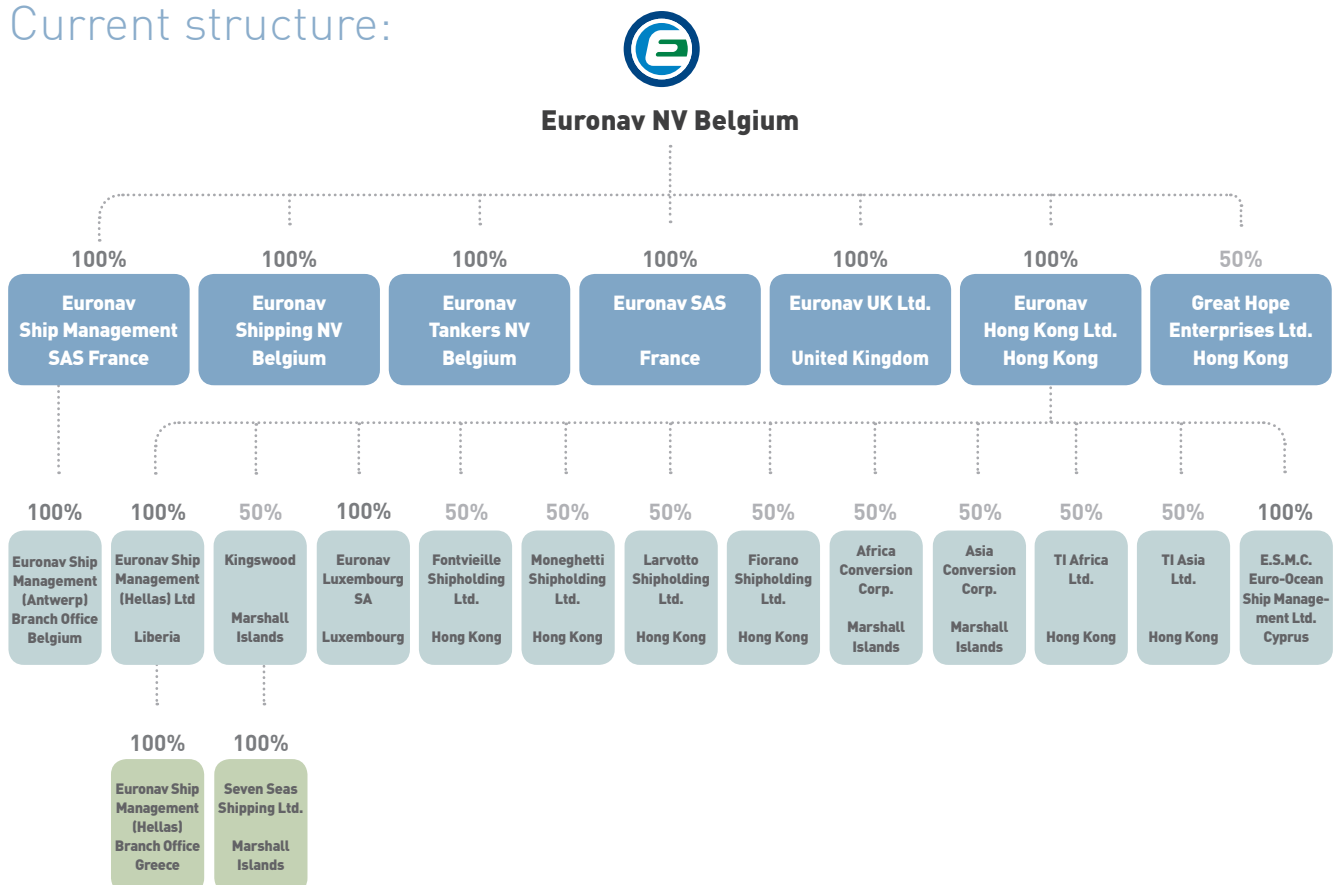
Current structure:

Euronav NV Belgium

100%
Euronav Ship Management SAS France

100%
Euronav Shipping NV Belgium

100%
Euronav Tankers NV Belgium

100%
Euronav SAS France

100%
Euronav UK Ltd. United Kingdom

100%
Euronav Hong Kong Ltd. Hong Kong

50%
Great Hope Enterprises Ltd. Hong Kong

100%
Euronav Ship Management (Antwerp) Branch Office Belgium

100%
Euronav Ship Management (Hellas) Ltd Liberia

50%
Kingswood Marshall Islands

100%
Euronav Luxembourg SA Luxembourg

50%
Fontvieille Shipholding Ltd. Hong Kong

50%
Moneghetti Shipholding Ltd. Hong Kong

50%
Larvotto Shipholding Ltd. Hong Kong

50%
Fiorano Shipholding Ltd. Hong Kong

50%
Africa Conversion Corp. Marshall Islands

50%
Asia Conversion Corp. Marshall Islands

50%
TI Africa Ltd. Hong Kong

50%
TI Asia Ltd. Hong Kong

100%
E.S.M.C. Euro-Ocean Ship Management Ltd. Cyprus

100%
Euronav Ship Management (Hellas) Branch Office Greece

100%
Seven Seas Shipping Ltd. Marshall Islands